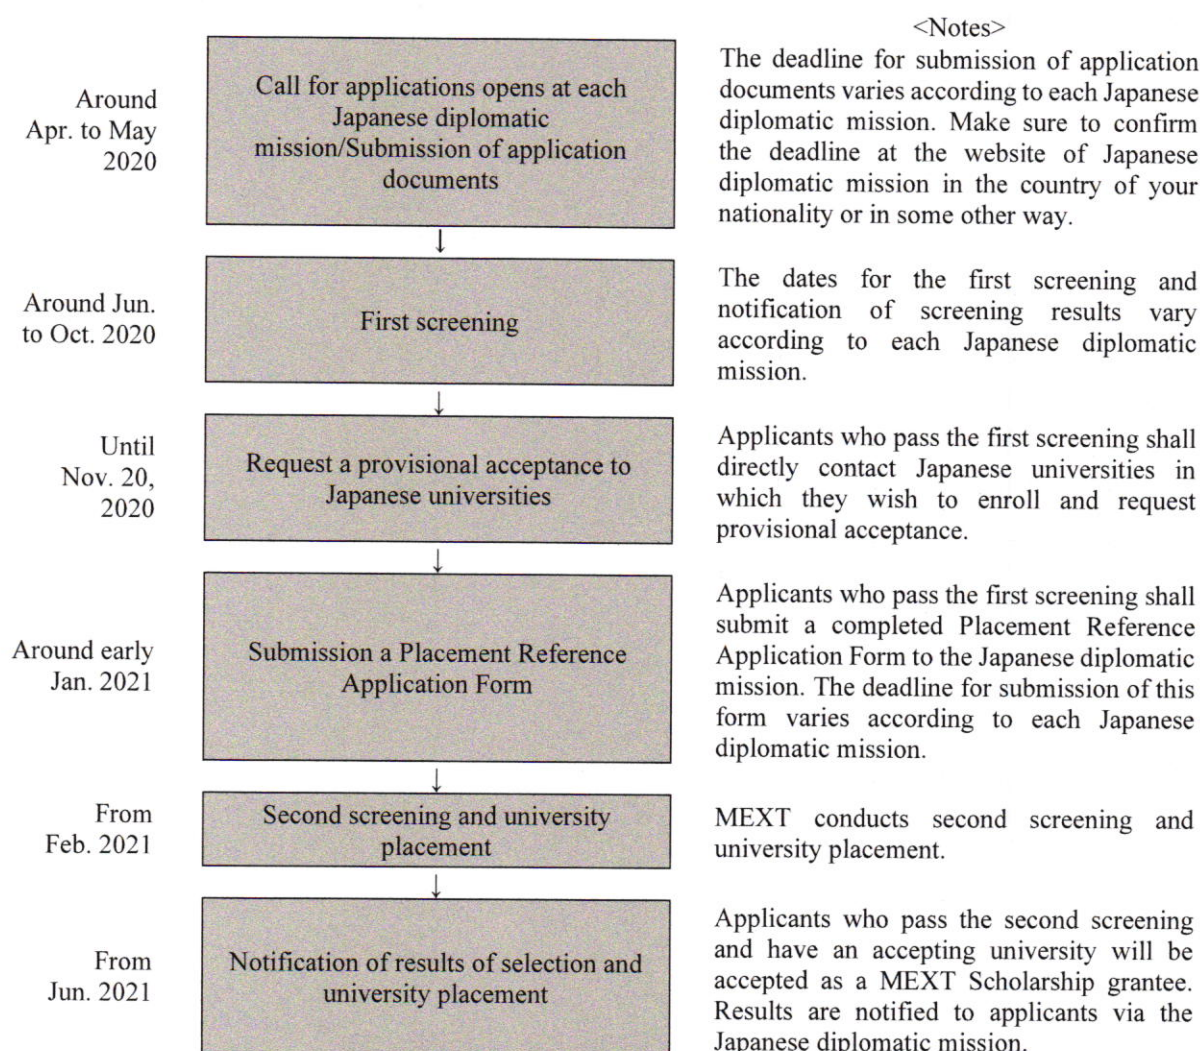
Around Apr. to May 2020

Call for applications opens at each Japanese diplomatic mission/Submission of application documents

Around Jun. to Oct. 2020

First screening

Until Nov. 20, 2020

Request a provisional acceptance to Japanese universities

Around early Jan. 2021

Submission a Placement Reference Application Form

From Feb. 2021

Second screening and university placement

From Jun. 2021

Notification of results of selection and university placement

<Notes>

The deadline for submission of application documents varies according to each Japanese diplomatic mission. Make sure to confirm the deadline at the website of Japanese diplomatic mission in the country of your nationality or in some other way.

The dates for the first screening and notification of screening results vary according to each Japanese diplomatic mission.

Applicants who pass the first screening shall directly contact Japanese universities in which they wish to enroll and request provisional acceptance.

Applicants who pass the first screening shall submit a completed Placement Reference Application Form to the Japanese diplomatic mission. The deadline for submission of this form varies according to each Japanese diplomatic mission.

MEXT conducts second screening and university placement.

Applicants who pass the second screening and have an accepting university will be accepted as a MEXT Scholarship grantee. Results are notified to applicants via the Japanese diplomatic mission.